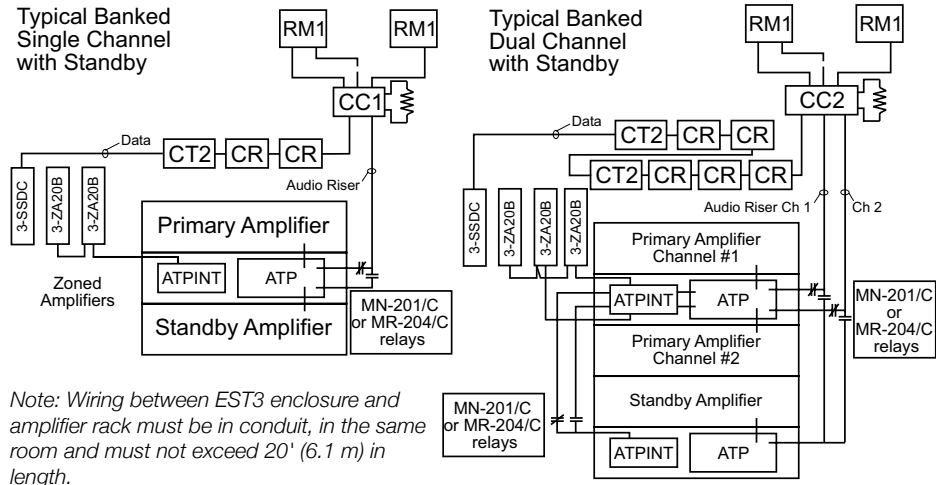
Typical Banked Single Channel with Standby

RM1

RM1

CC1

Data

CT2

CR

CR

Audio Riser

3-SSDC

3-ZA20B

3-ZA20B

Primary Amplifier

ATPINT

ATP

Zoned Amplifiers

Standby Amplifier

MN-201/C or MR-204/C relays

Typical Banked Dual Channel with Standby

RM1

RM1

CC2

Data

CT2

CR

CR

CT2

CR

CR

CR

Audio Riser Ch 1

Ch 2

3-SSDC

3-ZA20B

3-ZA20B

3-ZA20B

Primary Amplifier Channel #1

ATPINT

ATP

MN-201/C or MR-204/C relays

Primary Amplifier Channel #2

Standby Amplifier

MN-201/C or MR-204/C relays

ATPINT

ATP

Note: Wiring between EST3 enclosure and amplifier rack must be in conduit, in the same room and must not exceed 20' (6.1 m) in length.